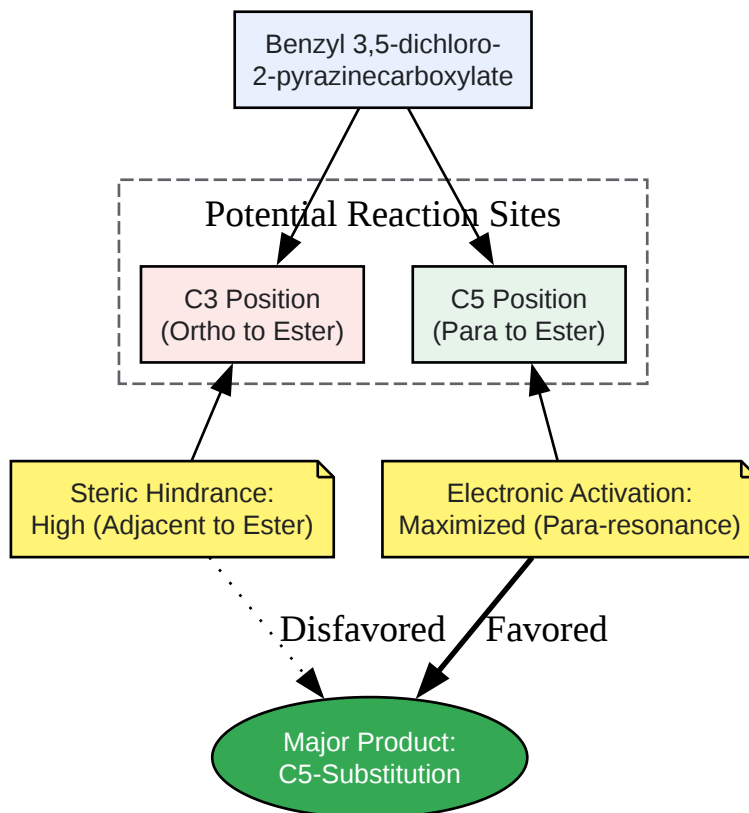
Benzyl 3,5-dichloro-2-pyrazinecarboxylate

Potential Reaction Sites

C3 Position
(Ortho to Ester)

C5 Position
(Para to Ester)

Steric Hindrance:
High (Adjacent to Ester)

Electronic Activation:
Maximized (Para-resonance)

Disfavored

Favored

Major Product:
C5-Substitution